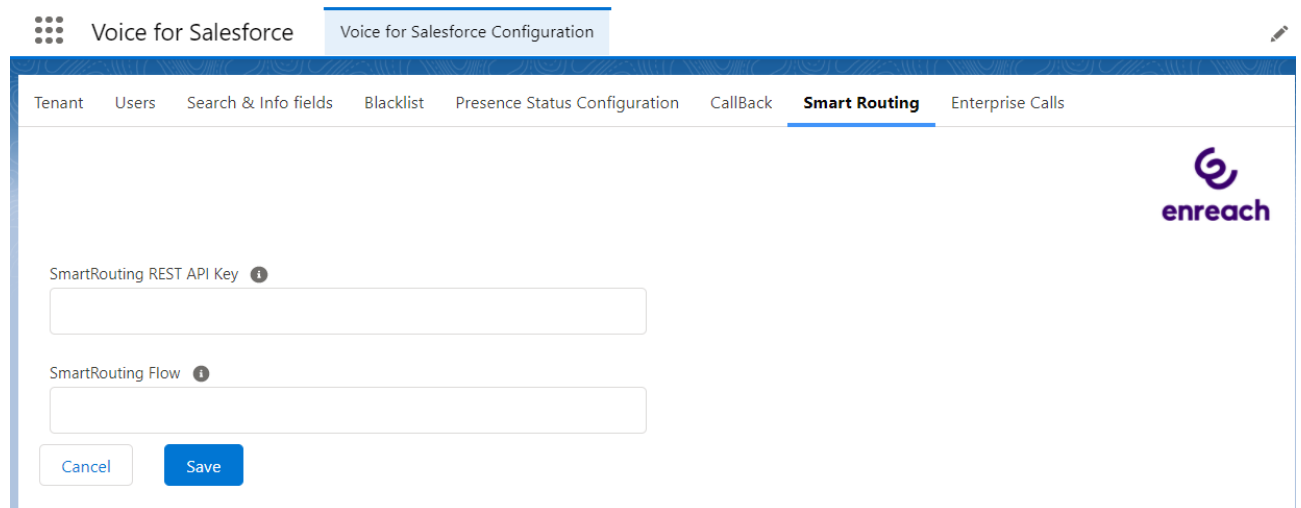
Voice for Salesforce

Voice for Salesforce Configuration

Tenant Users Search & Info fields Blacklist Presence Status Configuration CallBack Smart Routing Enterprise Calls

enreach

SmartRouting REST API Key

SmartRouting Flow

Cancel Save